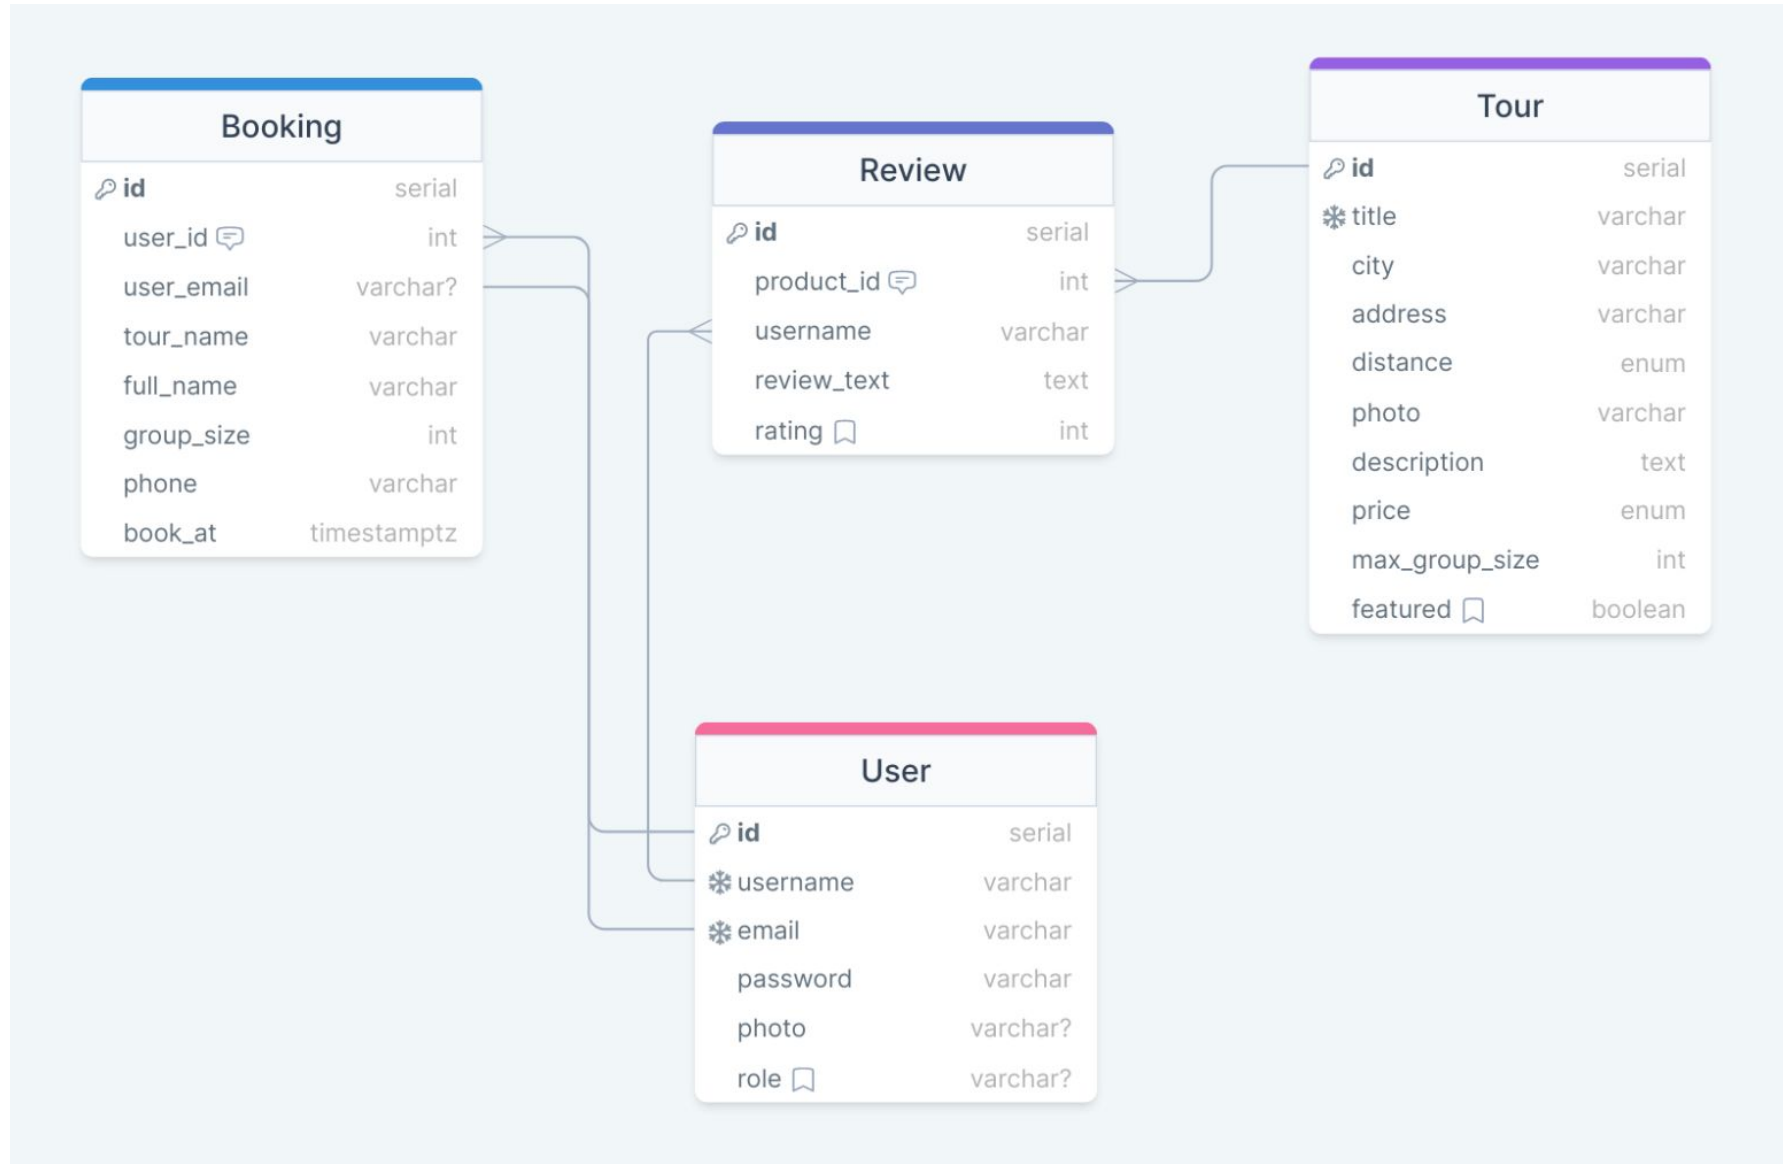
Booking

| | |
|---|---|
| id | serial |
| user_id | int |
| user_email | varchar? |
| tour_name | varchar |
| full_name | varchar |
| group_size | int |
| phone | varchar |
| book_at | timestamptz |

Review

| | |
|---|---|
| id | serial |
| product_id | int |
| username | varchar |
| review_text | text |
| rating | int |

Tour

| | |
|---|---|
| id | serial |
| title | varchar |
| city | varchar |
| address | varchar |
| distance | enum |
| photo | varchar |
| description | text |
| price | enum |
| max_group_size | int |
| featured | boolean |

User

| | |
|---|---|
| id | serial |
| username | varchar |
| email | varchar |
| password | varchar |
| photo | varchar? |
| role | varchar? |